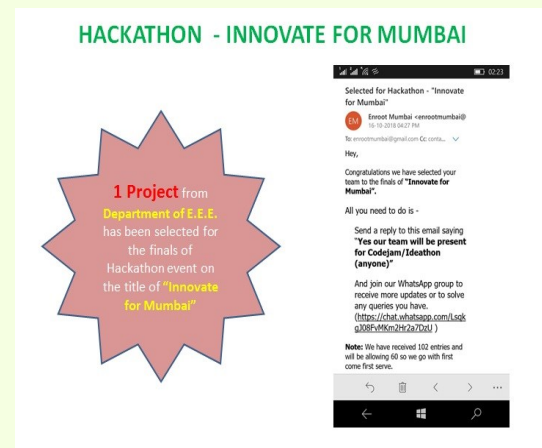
HACKATHON - INNOVATE FOR MUMBAI

1 Project from Department of E.E.E. has been selected for the finals of Hackathon event on the title of "Innovate for Mumbai"

02:23

Selected for Hackathon - "Innovate for Mumbai"

EM Enroot Mumbai <enrootmumbai@ 16-10-2018 04:27 PM

To: enrootmumbai@gmail.com Cc: conta...

Hey,

Congratulations we have selected your team to the finals of "Innovate for Mumbai".

All you need to do is -

Send a reply to this email saying "Yes our team will be present for Codejam/Ideathon (anyone)"

And join our WhatsApp group to receive more updates or to solve any queries you have. (https://chat.whatsapp.com/LsqkgJ08FvMKm2Hr2a7DzU )

Note: We have received 102 entries and will be allowing 60 so we go with first come first serve.